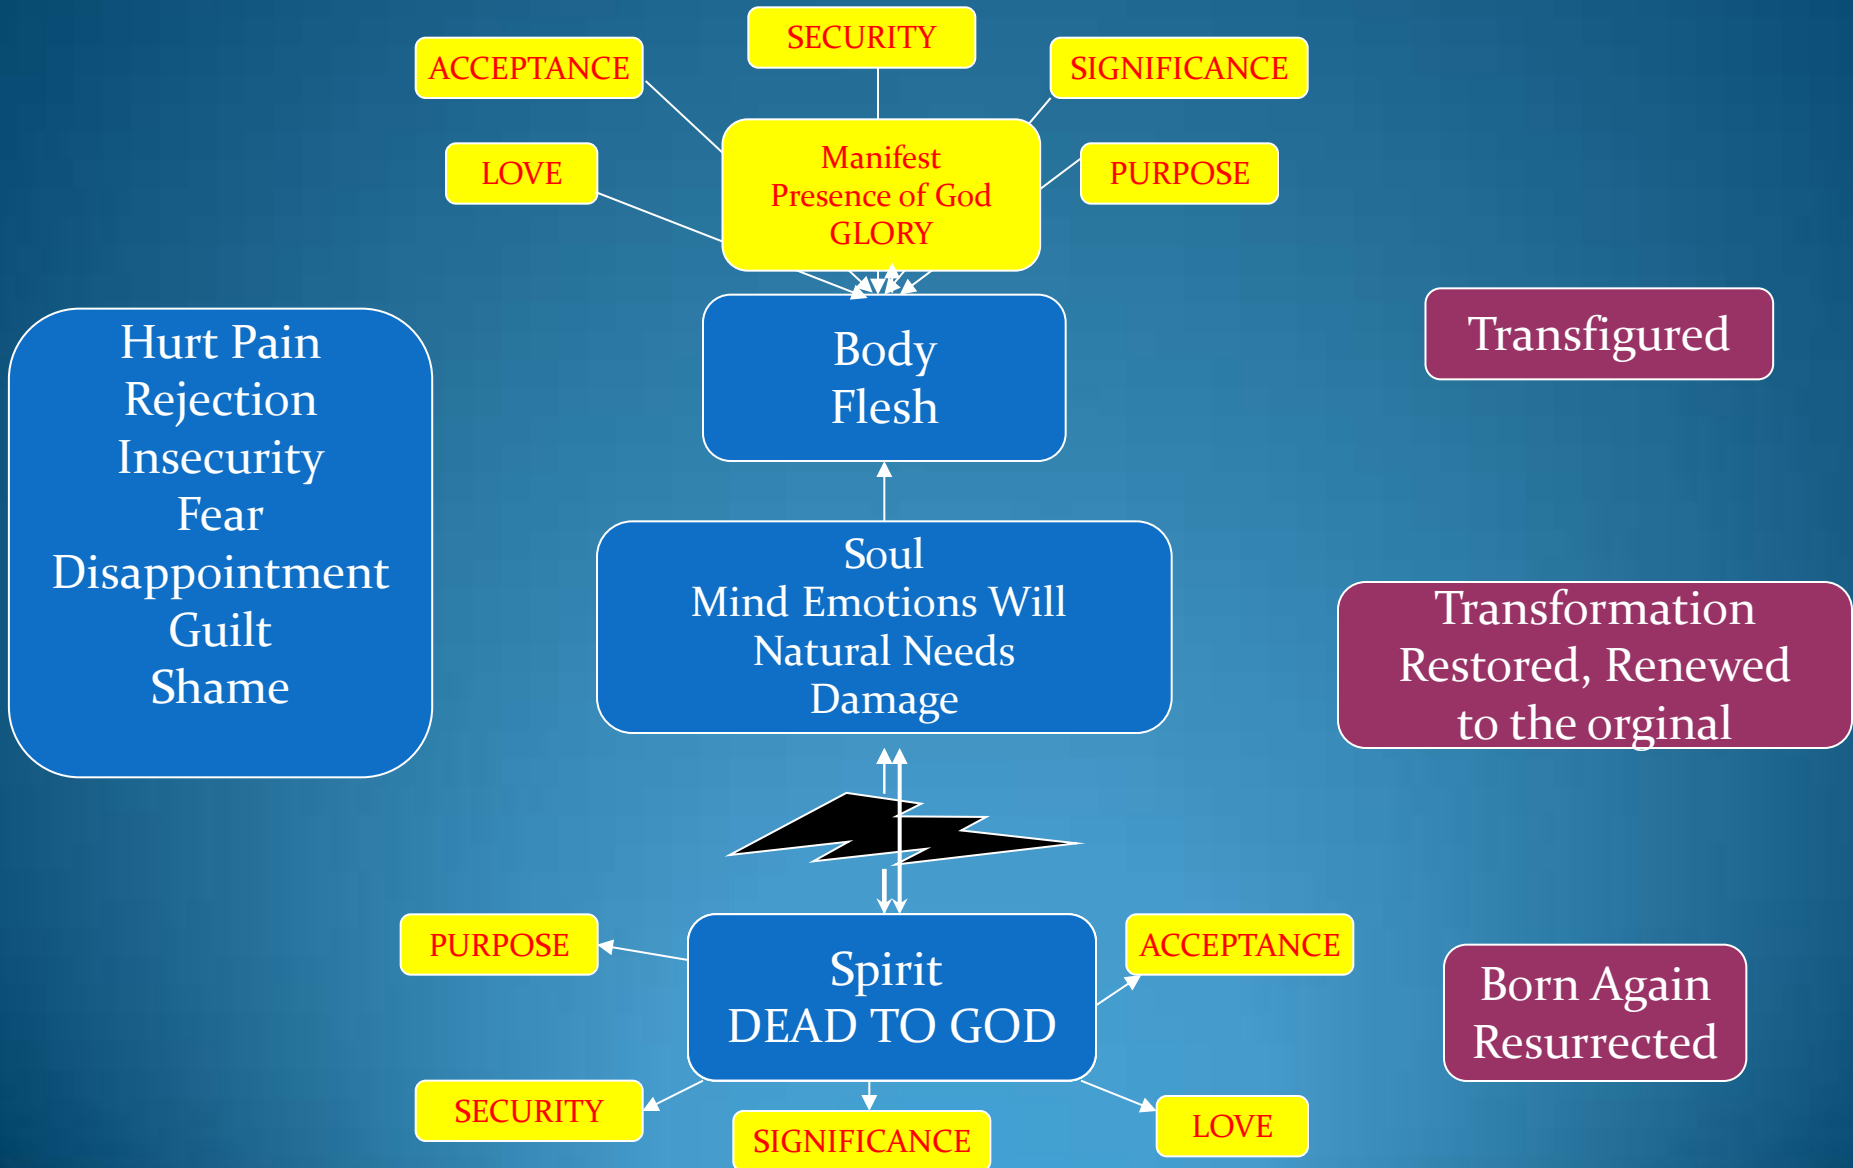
SECURITY

ACCEPTANCE

SIGNIFICANCE

LOVE

Manifest Presence of God GLORY

PURPOSE

Hurt Pain
Rejection
Insecurity
Fear
Disappointment
Guilt
Shame

Body
Flesh

Transfigured

Soul
Mind Emotions Will
Natural Needs
Damage

Transformation
Restored, Renewed
to the orginal

PURPOSE

Spirit
DEAD TO GOD

ACCEPTANCE

Born Again
Resurrected

SECURITY

SIGNIFICANCE

LOVE